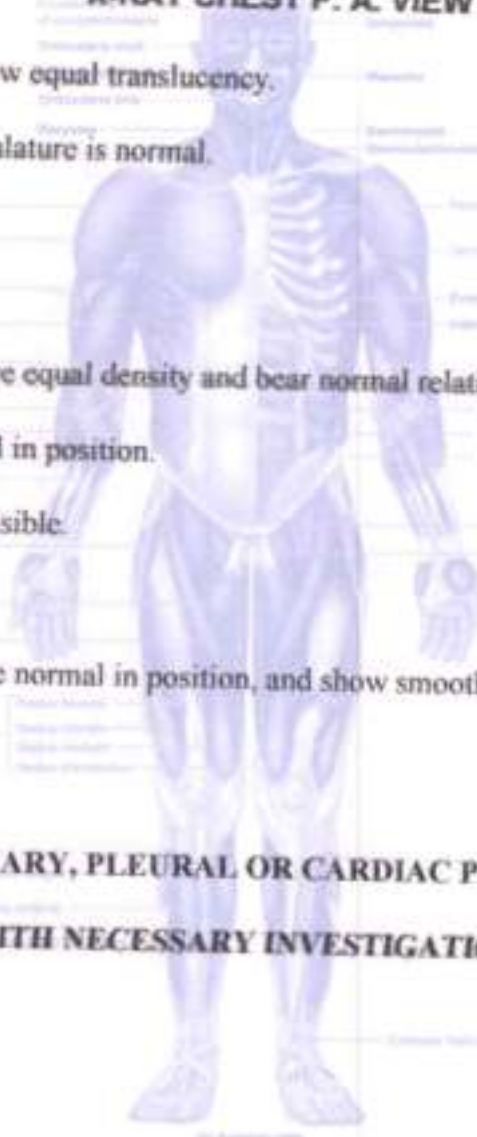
X-RAY CHEST P. A. VIEW

w equal translucency.

lature is normal.

e equal density and bear normal relat

l in position.

sible.

e normal in position, and show smoot

ARY, PLEURAL OR CARDIAC P

ITH NECESSARY INVESTIGAT